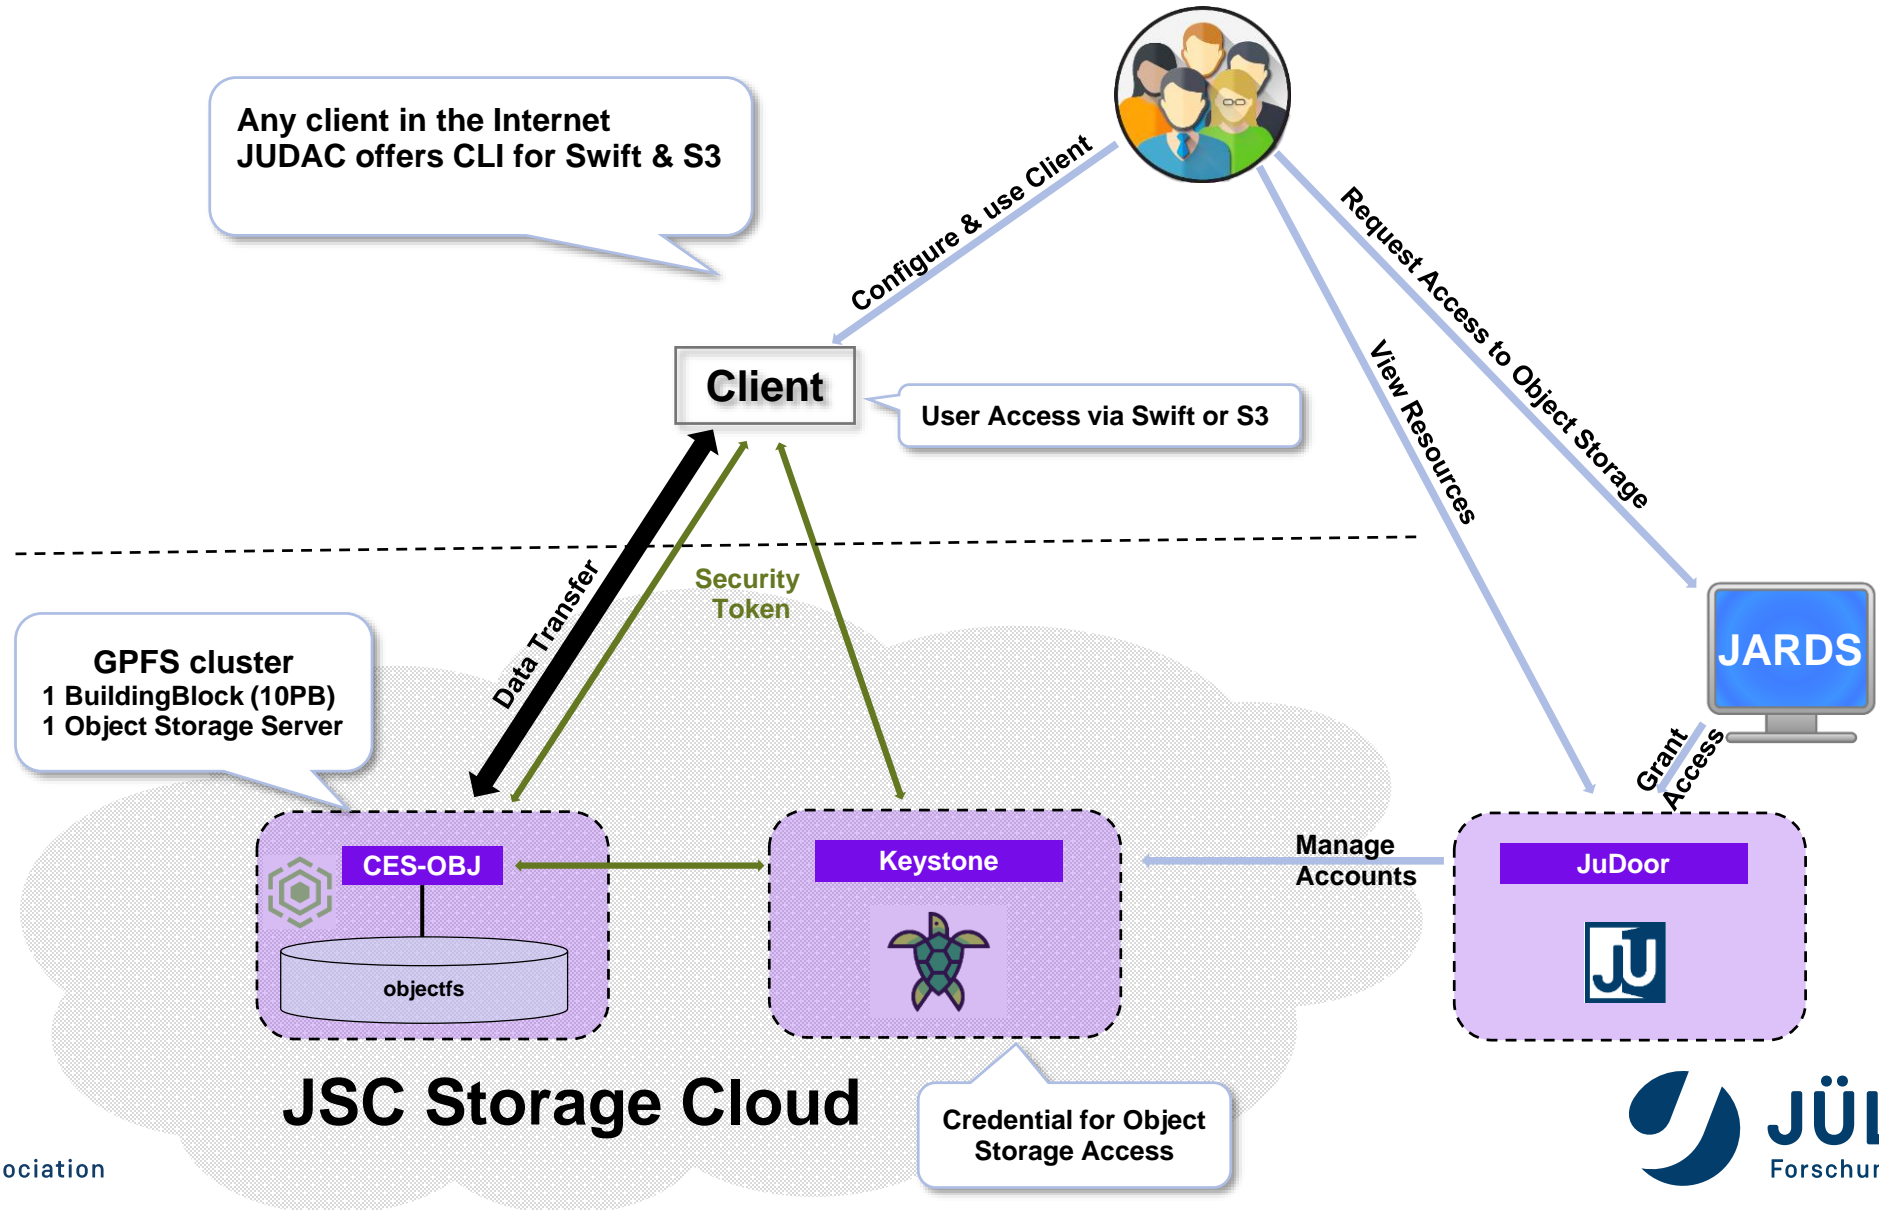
Any client in the Internet
JUDAC offers CLI for Swift & S3

Configure & use Client

Request Access to Object Storage

View Resources

Client

User Access via Swift or S3

Data Transfer

Security Token

JARDS

GPFS cluster
1 BuildingBlock (10PB)
1 Object Storage Server

Grant Access

Manage Accounts

CES-OBJ

objectfs

Keystone

JuDoor

JU

JSC Storage Cloud

Credential for Object Storage Access

ociation

JÜ

Forschu